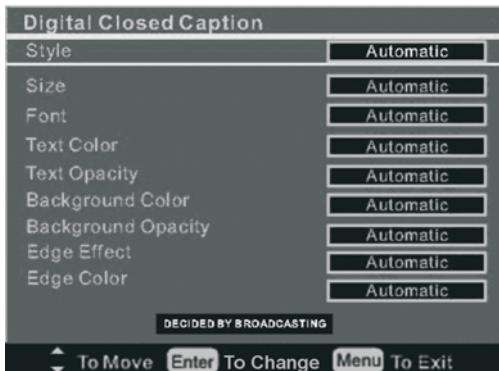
Digital Closed Caption

| | |
|---|---|
| Style | Automatic |
| Size | Automatic |
| Font | Automatic |
| Text Color | Automatic |
| Text Opacity | Automatic |
| Background Color | Automatic |
| Background Opacity | Automatic |
| Edge Effect | Automatic |
| Edge Color | Automatic |

DECIDED BY BROADCASTING

To Move Enter To Change Menu To Exit